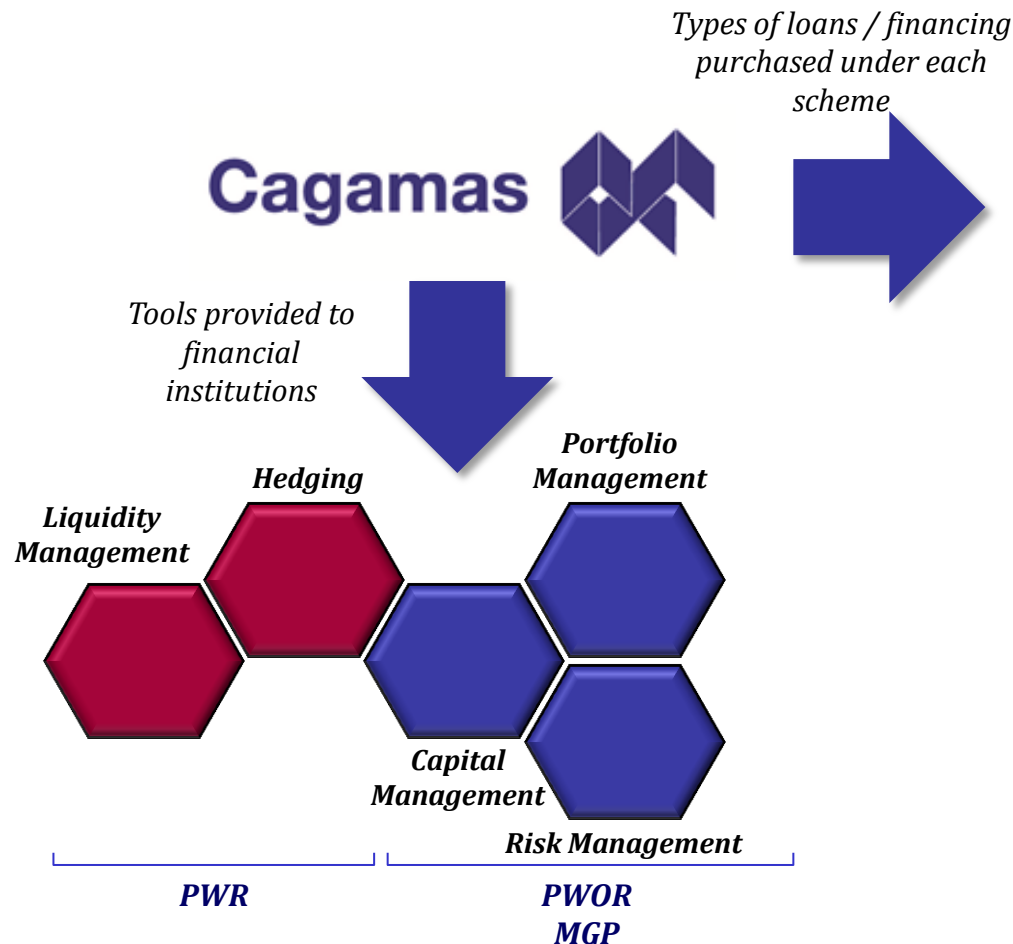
Types of loans / financing purchased under each scheme

Cagamas

Tools provided to financial institutions

Liquidity Management

Hedging

Portfolio Management

Capital Management

Risk Management

PWR

PWOR
MGP